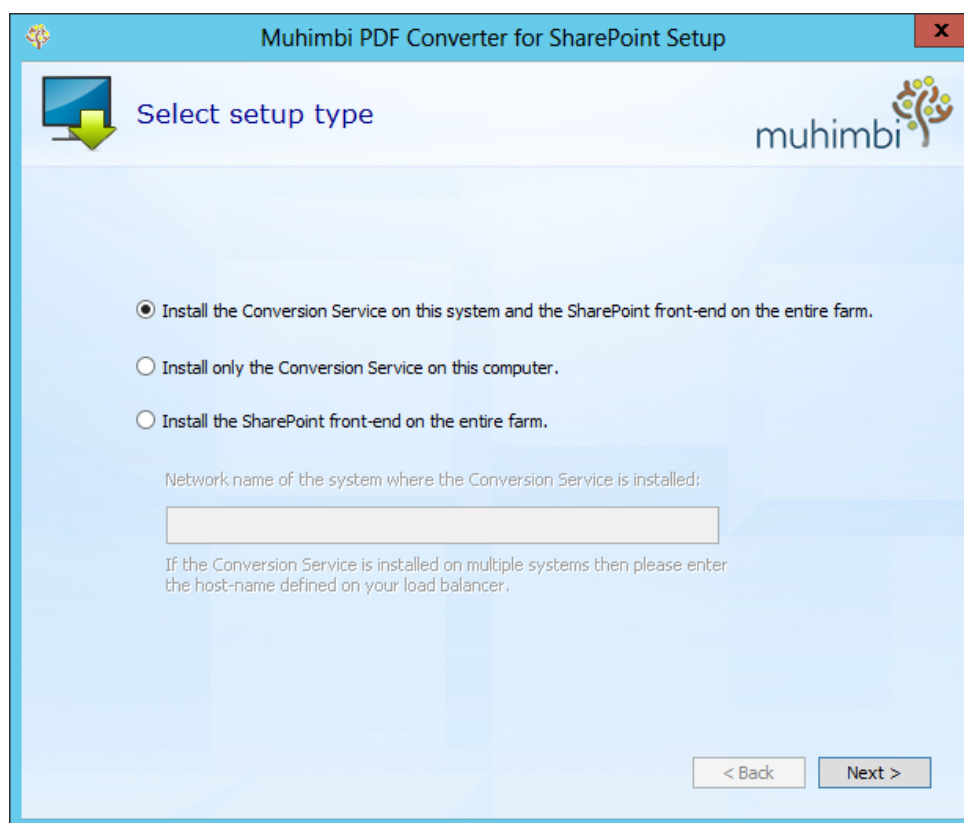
Muhimbi PDF Converter for SharePoint Setup

x

Select setup type

muhimbi

Install the Conversion Service on this system and the SharePoint front-end on the entire farm.

Install only the Conversion Service on this computer.

Install the SharePoint front-end on the entire farm.

Network name of the system where the Conversion Service is installed:

If the Conversion Service is installed on multiple systems then please enter the host-name defined on your load balancer.

< Back

Next >